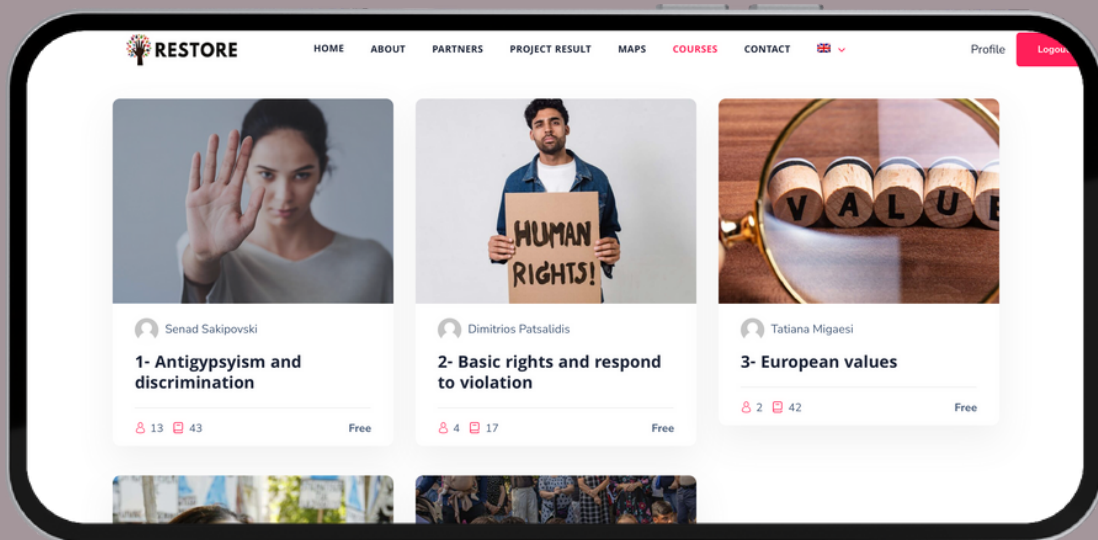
RESTORE

HOME ABOUT PARTNERS PROJECT RESULT MAPS COURSES CONTACT

Profile Logou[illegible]

HUMAN RIGHTS!

Senad Sakipovski

1- Antigypsyism and discrimination

13 43 Free

Dimitrios Patsalidis

2- Basic rights and respond to violation

4 17 Free

VALUE

Tatiana Migaesi

3- European values

2 42 Free